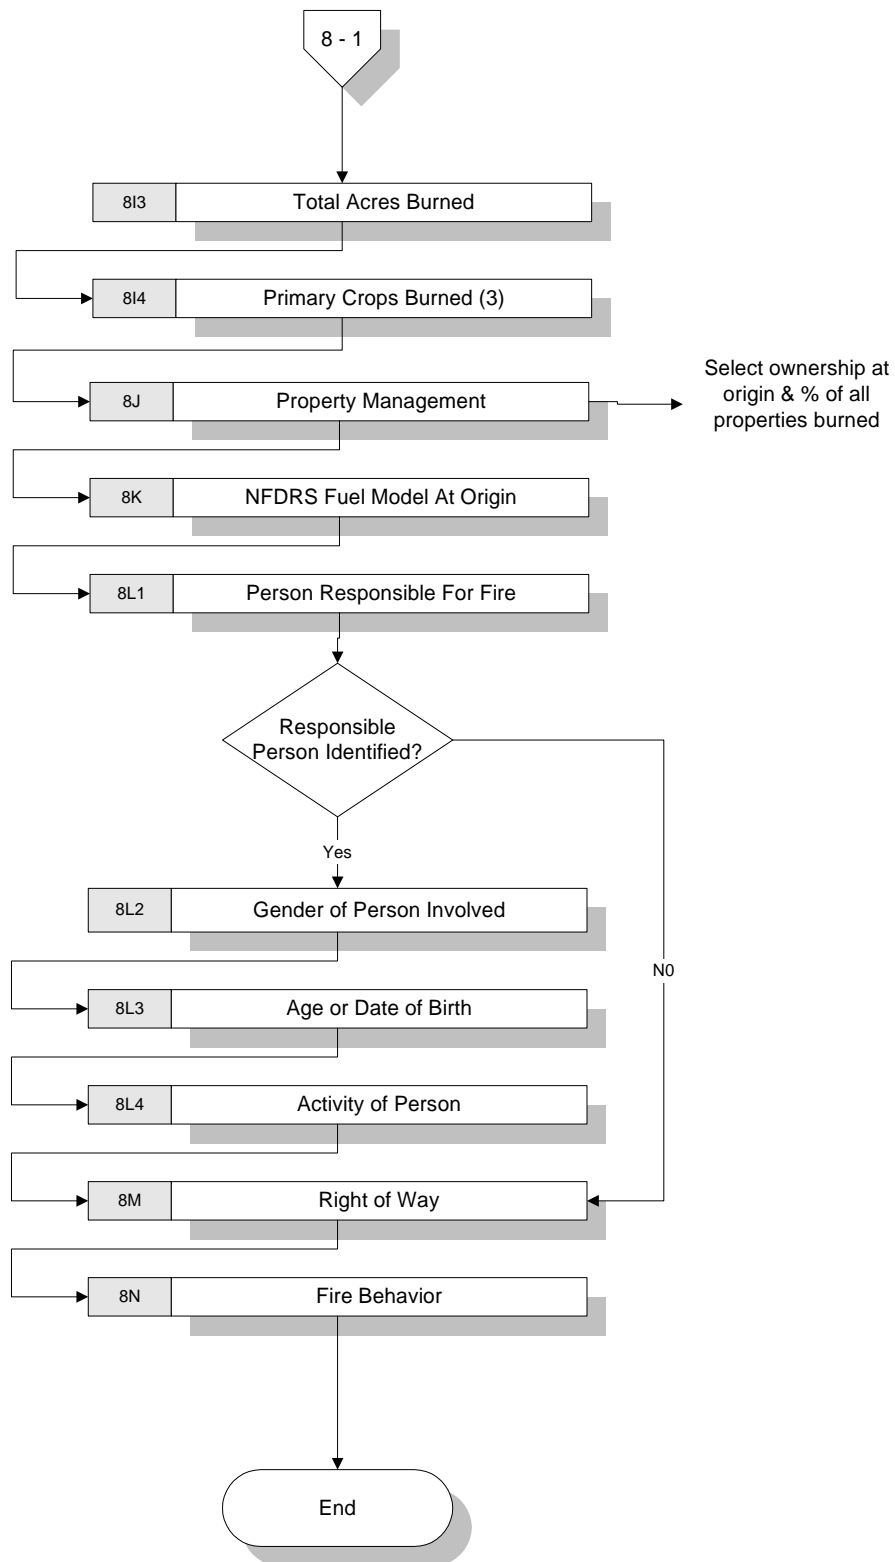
8 - 1

8I3 Total Acres Burned

8I4 Primary Crops Burned (3)

8J Property Management

Select ownership at origin & % of all properties burned

8K NFDRS Fuel Model At Origin

8L1 Person Responsible For Fire

Responsible Person Identified?

Yes

N0

8L2 Gender of Person Involved

8L3 Age or Date of Birth

8L4 Activity of Person

8M Right of Way

8N Fire Behavior

End